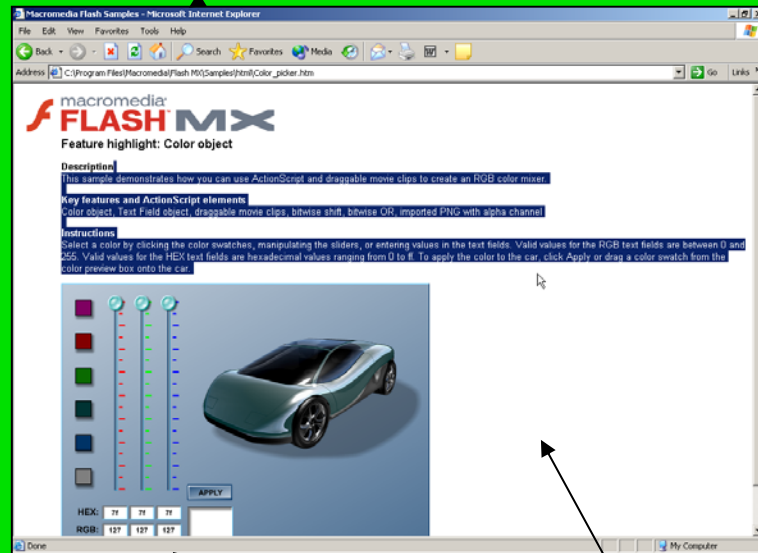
Macromedia Flash Samples - Microsoft Internet Explorer

File Edit View Favorites Tools Help

Back Search Favorites Media

Address C:\Program Files\Macromedia\Flash MX\Samples\html\Color_picker.htm Go Links

macromedia FLASH MX

Feature highlight: Color object

Description
This sample demonstrates how you can use ActionScript and draggable movie clips to create an RGB color mixer.

Key features and ActionScript elements
Color object, Text Field object, draggable movie clips, bitwise shift, bitwise OR, imported PNG with alpha channel

Instructions
Select a color by clicking the color swatches, manipulating the sliders, or entering values in the text fields. Valid values for the RGB text fields are between 0 and 255. Valid values for the HEX text fields are hexadecimal values ranging from 0 to ff. To apply the color to the car, click Apply or drag a color swatch from the color preview box onto the car.

APPLY

HEX: 7f 7f 7f

RGB: 127 127 127

Done My Computer